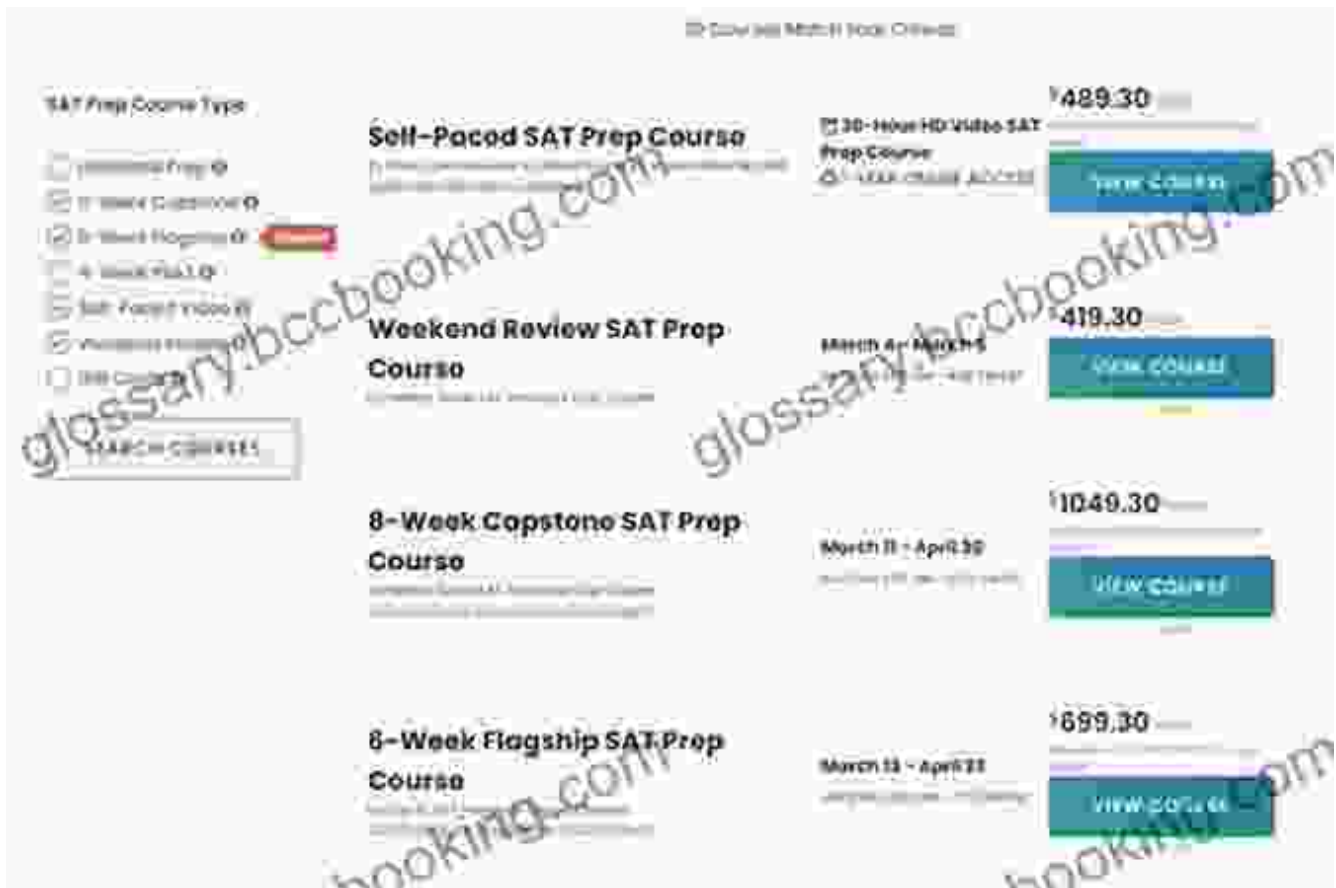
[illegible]

SAT Prep Course Type

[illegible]

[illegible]

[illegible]

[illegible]

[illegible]

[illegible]

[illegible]

SEARCH COURSES

Self-Paced SAT Prep Course

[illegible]

30-Hour HD Video SAT Prep Course

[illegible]

$489.30

VIEW COURSE

Weekend Review SAT Prep Course

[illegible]

March 4 - March 5

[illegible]

$419.30

VIEW COURSE

8-Week Capstone SAT Prep Course

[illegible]

March 11 - April 30

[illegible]

$1049.30

VIEW COURSE

8-Week Flagship SAT Prep Course

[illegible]

March 13 - April 23

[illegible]

$699.30

VIEW COURSE

glossary.bccbooking.com

glossary.bccbooking.com